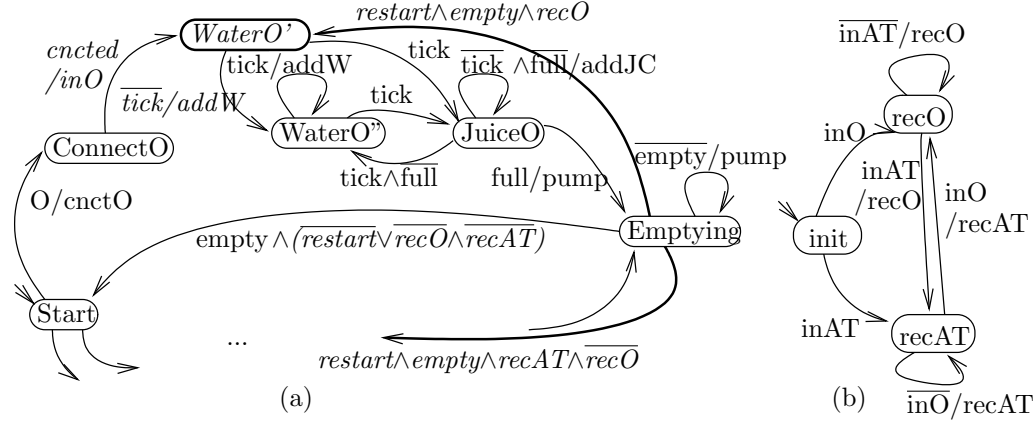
WaterO'

restart$\wedge$empty$\wedge$recO

cncted /inO

$\overline{tick}$/addW

tick/addW

tick

$\overline{\text{tick}}$ $\wedge$full/addJC

tick

WaterO"

JuiceO

ConnectO

tick$\wedge$full

full/pump

$\overline{\text{empty}}$/pump

O/cnctO

empty $\wedge$ $\overline{(\overline{restart} \vee \overline{recO} \wedge \overline{recAT})}$

Emptying

Start

...

restart$\wedge$empty$\wedge$recAT$\wedge\overline{recO}$

(a)

$\overline{\text{inAT}}$/recO

recO

inO

inAT /recO

inO /recAT

init

inAT

recAT

$\overline{\text{inO}}$/recAT

(b)